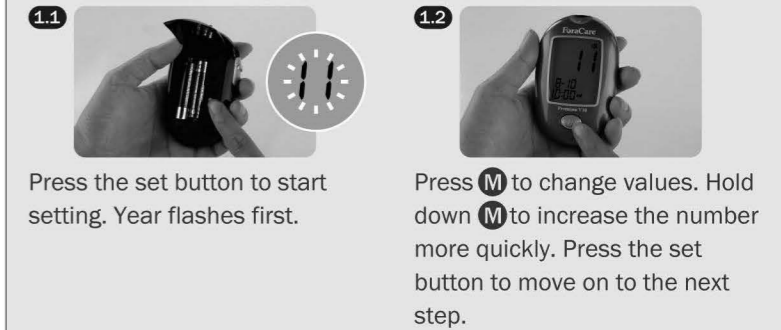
1.1

11

Press the set button to start setting. Year flashes first.

1.2

ForaCare

11

Press M to change values. Hold down M to increase the number more quickly. Press the set button to move on to the next step.